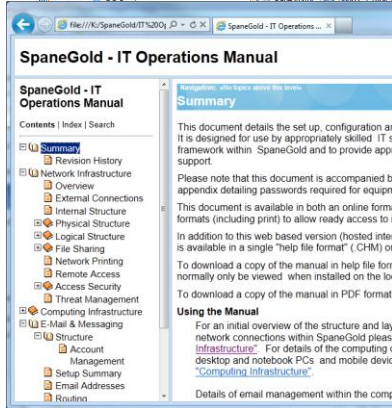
file:///K:/SpaneGold/IT%20Q

SpaneGold - IT Operations ...

SpaneGold - IT Operations Manual

SpaneGold - IT Operations Manual

Contents | Index | Search

Summary
Revision History
Network Infrastructure
Overview
External Connections
Internal Structure
Physical Structure
Logical Structure
File Sharing
Network Printing
Remote Access
Access Security
Threat Management
Computing Infrastructure
E-Mail & Messaging
Structure
Account Management
Setup Summary
Email Addresses
Routing

Navigation: «No topics above this level»

Summary

This document details the set up, configuration a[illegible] It is designed for use by appropriately skilled IT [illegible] framework within SpaneGold and to provide app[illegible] support.

Please note that this document is accompanied b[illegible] appendix detailing passwords required for equipm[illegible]

This document is available in both an online form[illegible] formats (including print) to allow ready access to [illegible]

In addition to this web based version (hosted inte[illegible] is available in a single "help file format" (.CHM) o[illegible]

To download a copy of the manual in help file for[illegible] normally only be viewed when installed on the lo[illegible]

To download a copy of the manual in PDF format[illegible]

Using the Manual

For an initial overview of the structure and lay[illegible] network connections within SpaneGold pleas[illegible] Infrastructure". For details of the computing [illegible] desktop and notebook PCs and mobile devic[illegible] "Computing Infrastructure".

Details of email management within the comp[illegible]